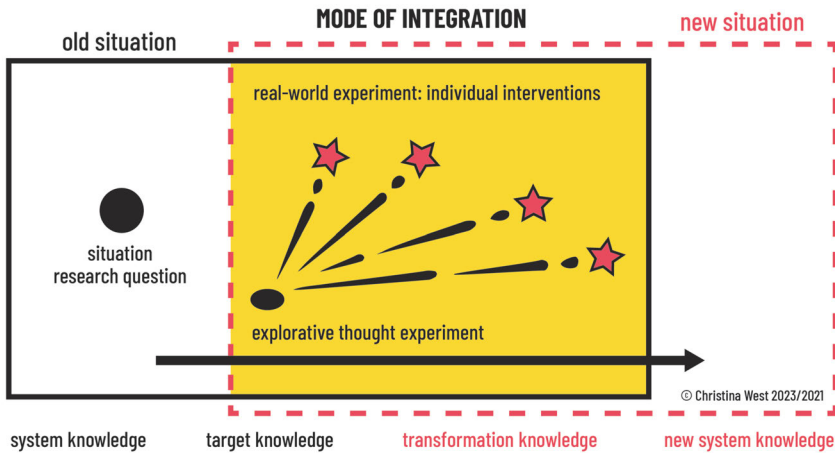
MODE OF INTEGRATION

old situation

new situation

real-world experiment: individual interventions

situation
research question

explorative thought experiment

© Christina West 2023/2021

system knowledge

target knowledge

transformation knowledge

new system knowledge